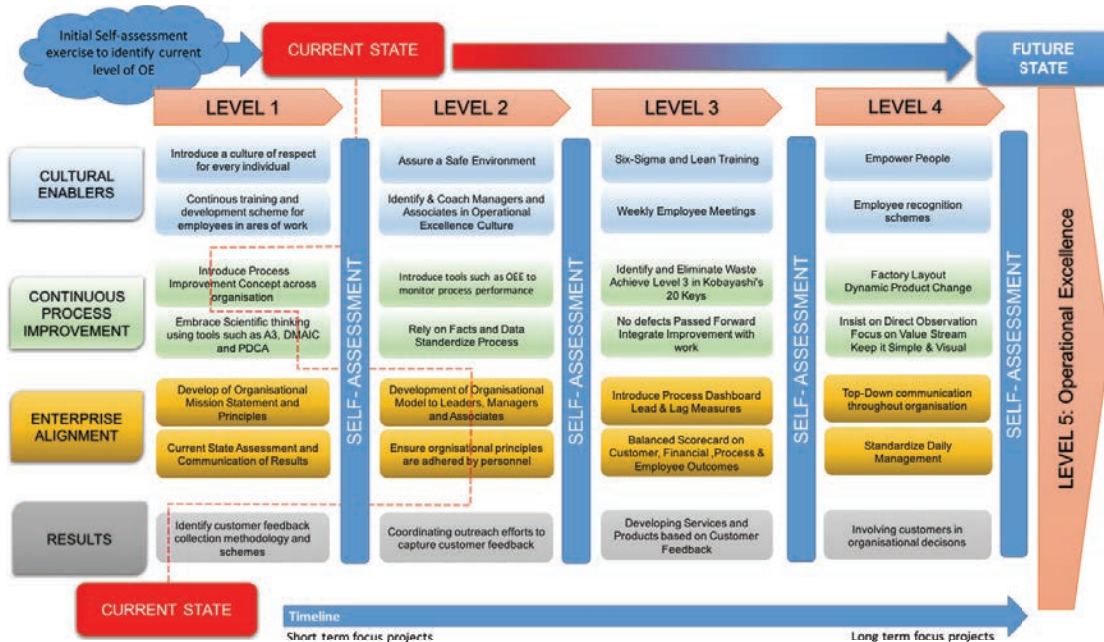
Initial Self-assessment exercise to identify current level of OE

CURRENT STATE

FUTURE STATE

LEVEL 1

LEVEL 2

LEVEL 3

LEVEL 4

CULTURAL ENABLERS

Introduce a culture of respect for every individual

Continous training and development scheme for employees in ares of work

Assure a Safe Environment

Identify & Coach Managers and Associates in Operational Excellence Culture

Six-Sigma and Lean Training

Weekly Employee Meetings

Empower People

Employee recognition schemes

CONTINUOUS PROCESS IMPROVEMENT

Introduce Process Improvement Concept across organisation

Embrace Scientific thinking using tools such as A3, DMAIC and PDCA

Introduce tools such as OEE to monitor process performance

Rely on Facts and Data Standerdize Process

Identify and Eliminate Waste Achieve Level 3 in Kobayashi's 20 Keys

No defects Passed Forward Integrate Improvement with work

Factory Layout Dynamic Product Change

Insist on Direct Observation Focus on Value Stream Keep it Simple & Visual

ENTERPRISE ALIGNMENT

Develop of Organisational Mission Statement and Principles

Current State Assessment and Communication of Results

Development of Organisational Model to Leaders, Managers and Associates

Ensure orgnisational principles are adhered by personnel

Introduce Process Dashboard Lead & Lag Measures

Balanced Scorecard on Customer, Financial ,Process & Employee Outcomes

Top-Down communication throughout organisation

Standardize Daily Management

RESULTS

Identify customer feedback collection methodology and schemes

Coordinating outreach efforts to capture customer feedback

Developing Services and Products based on Customer Feedback

Involving customers in organisational decisons

SELF-ASSESSMENT

SELF-ASSESSMENT

SELF-ASSESSMENT

SELF-ASSESSMENT

LEVEL 5: Operational Excellence

CURRENT STATE

Timeline

Short term focus projects

Long term focus projects